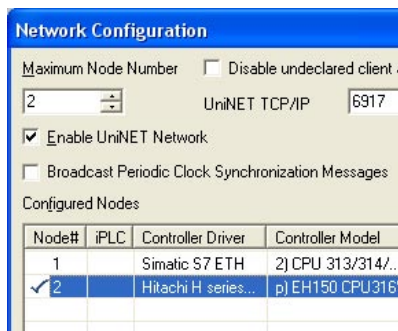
Network Configuration

Maximum Node Number

Disable undeclared client a

2

UniNET TCP/IP

6917

Enable UniNET Network

Broadcast Periodic Clock Synchronization Messages

Configured Nodes

| Node# | iPLC | Controller Driver | Controller Model |
|---|---|---|---|
| 1 | | Simatic S7 ETH | 2) CPU 313/314/... |
| ✓ 2 | | Hitachi H series... | p) EH150 CPU316 |